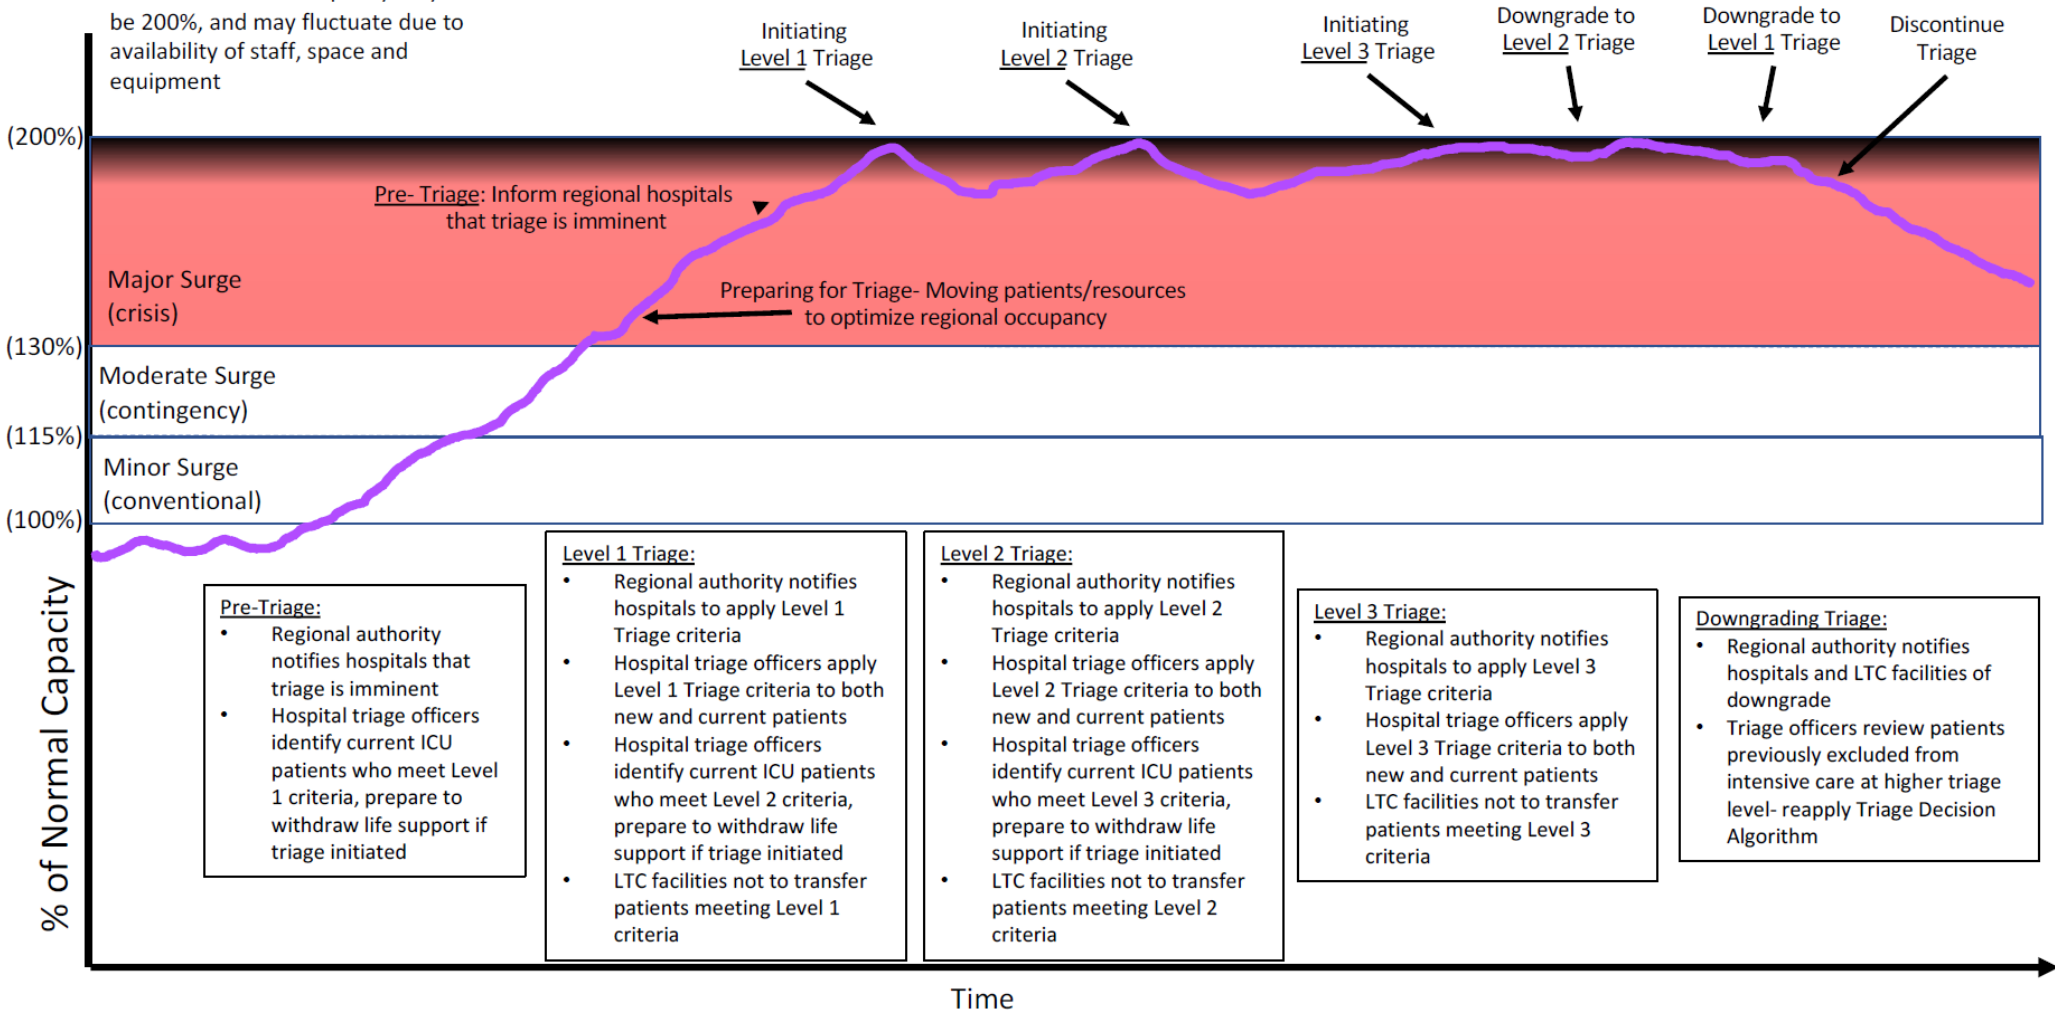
be 200%, and may fluctuate due to availability of staff, space and equipment

Initiating Level 1 Triage

Initiating Level 2 Triage

Initiating Level 3 Triage

Downgrade to Level 2 Triage

Downgrade to Level 1 Triage

Discontinue Triage

(200%)

Pre- Triage: Inform regional hospitals that triage is imminent

Major Surge (crisis)

Preparing for Triage- Moving patients/resources to optimize regional occupancy

(130%)

Moderate Surge (contingency)

(115%)

Minor Surge (conventional)

(100%)

% of Normal Capacity

Pre-Triage:
• Regional authority notifies hospitals that triage is imminent
• Hospital triage officers identify current ICU patients who meet Level 1 criteria, prepare to withdraw life support if triage initiated

Level 1 Triage:
• Regional authority notifies hospitals to apply Level 1 Triage criteria
• Hospital triage officers apply Level 1 Triage criteria to both new and current patients
• Hospital triage officers identify current ICU patients who meet Level 2 criteria, prepare to withdraw life support if triage initiated
• LTC facilities not to transfer patients meeting Level 1 criteria

Level 2 Triage:
• Regional authority notifies hospitals to apply Level 2 Triage criteria
• Hospital triage officers apply Level 2 Triage criteria to both new and current patients
• Hospital triage officers identify current ICU patients who meet Level 3 criteria, prepare to withdraw life support if triage initiated
• LTC facilities not to transfer patients meeting Level 2 criteria

Level 3 Triage:
• Regional authority notifies hospitals to apply Level 3 Triage criteria
• Hospital triage officers apply Level 3 Triage criteria to both new and current patients
• LTC facilities not to transfer patients meeting Level 3 criteria

Downgrading Triage:
• Regional authority notifies hospitals and LTC facilities of downgrade
• Triage officers review patients previously excluded from intensive care at higher triage level- reapply Triage Decision Algorithm

Time